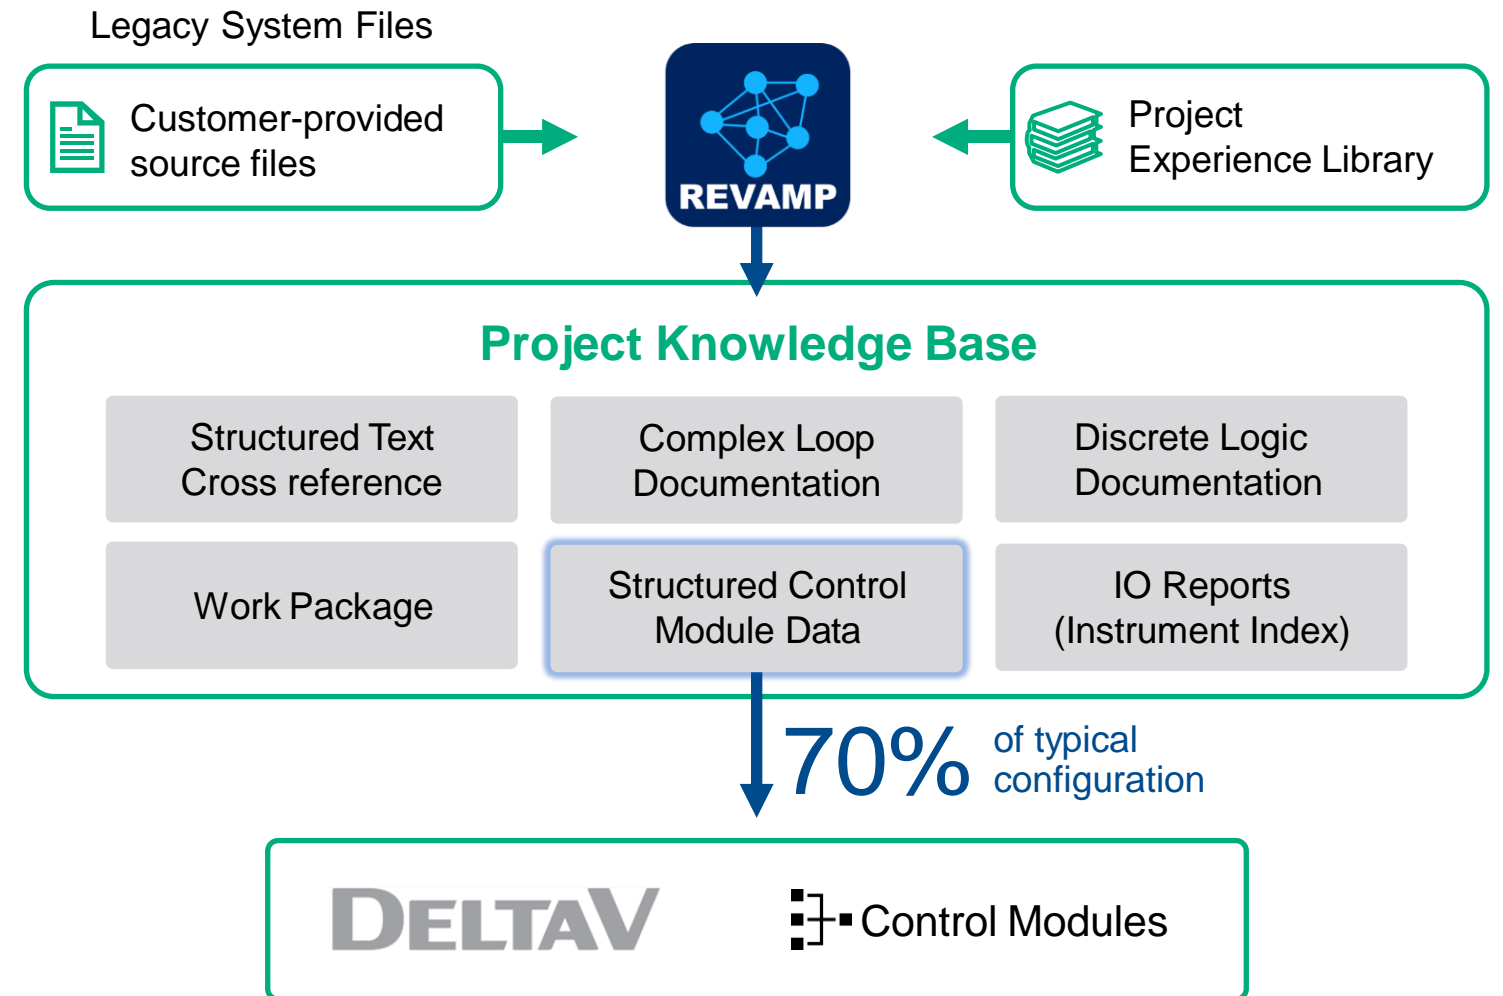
Legacy System Files

Customer-provided source files

REVAMP

Project Experience Library

Project Knowledge Base

Structured Text Cross reference

Complex Loop Documentation

Discrete Logic Documentation

Work Package

Structured Control Module Data

IO Reports (Instrument Index)

70% of typical configuration

DELTAV

Control Modules